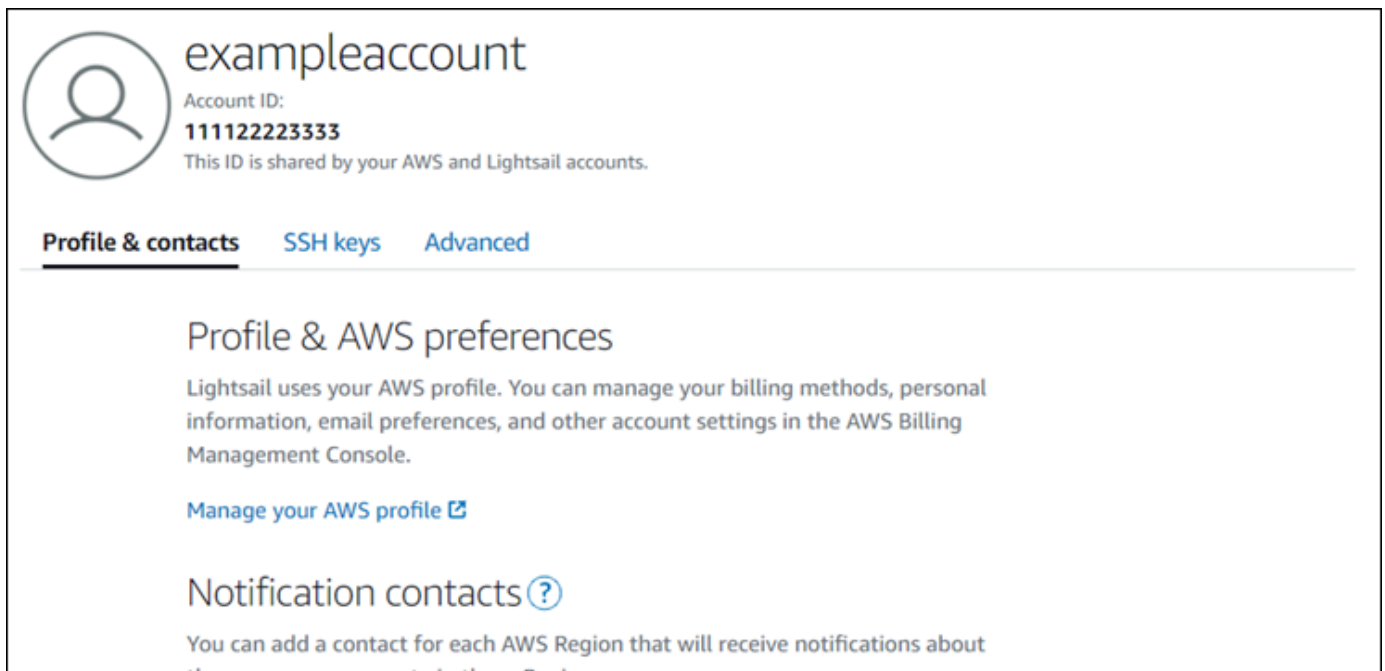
exampleaccount

Account ID:

111122223333

This ID is shared by your AWS and Lightsail accounts.

Profile & contacts SSH keys Advanced

Profile & AWS preferences

Lightsail uses your AWS profile. You can manage your billing methods, personal information, email preferences, and other account settings in the AWS Billing Management Console.

Manage your AWS profile

Notification contacts ?

You can add a contact for each AWS Region that will receive notifications about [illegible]